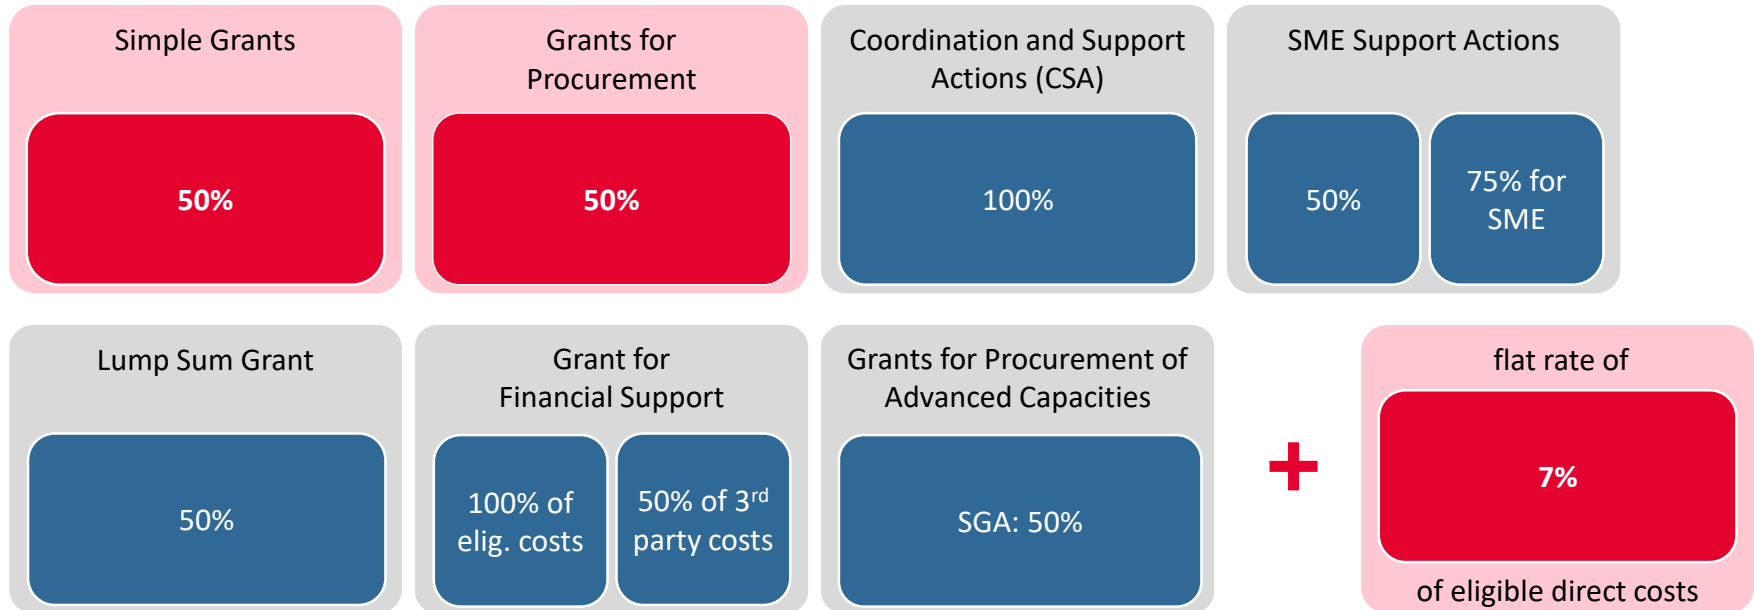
Simple Grants

50%

Grants for Procurement

50%

Coordination and Support Actions (CSA)

100%

SME Support Actions

50%

75% for SME

Lump Sum Grant

50%

Grant for Financial Support

100% of elig. costs

50% of 3$^{rd}$ party costs

Grants for Procurement of Advanced Capacities

SGA: 50%

+

flat rate of

7%

of eligible direct costs